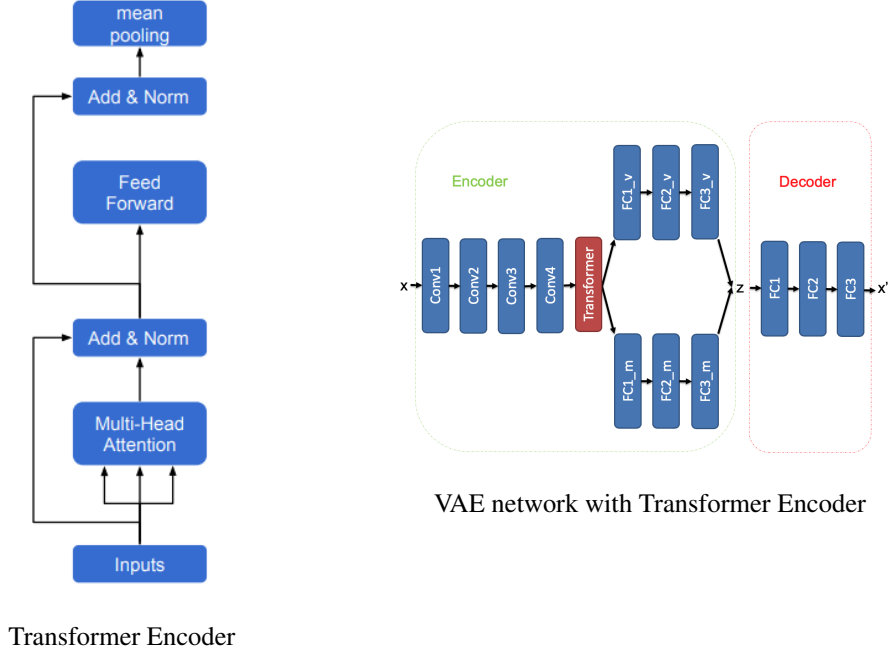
mean pooling

Add & Norm

Feed Forward

Add & Norm

Multi-Head Attention

Inputs

Transformer Encoder

Encoder

Decoder

x

Conv1

Conv2

Conv3

Conv4

Transformer

FC1_v

FC2_v

FC3_v

FC1_m

FC2_m

FC3_m

z

FC1

FC2

FC3

x'

VAE network with Transformer Encoder